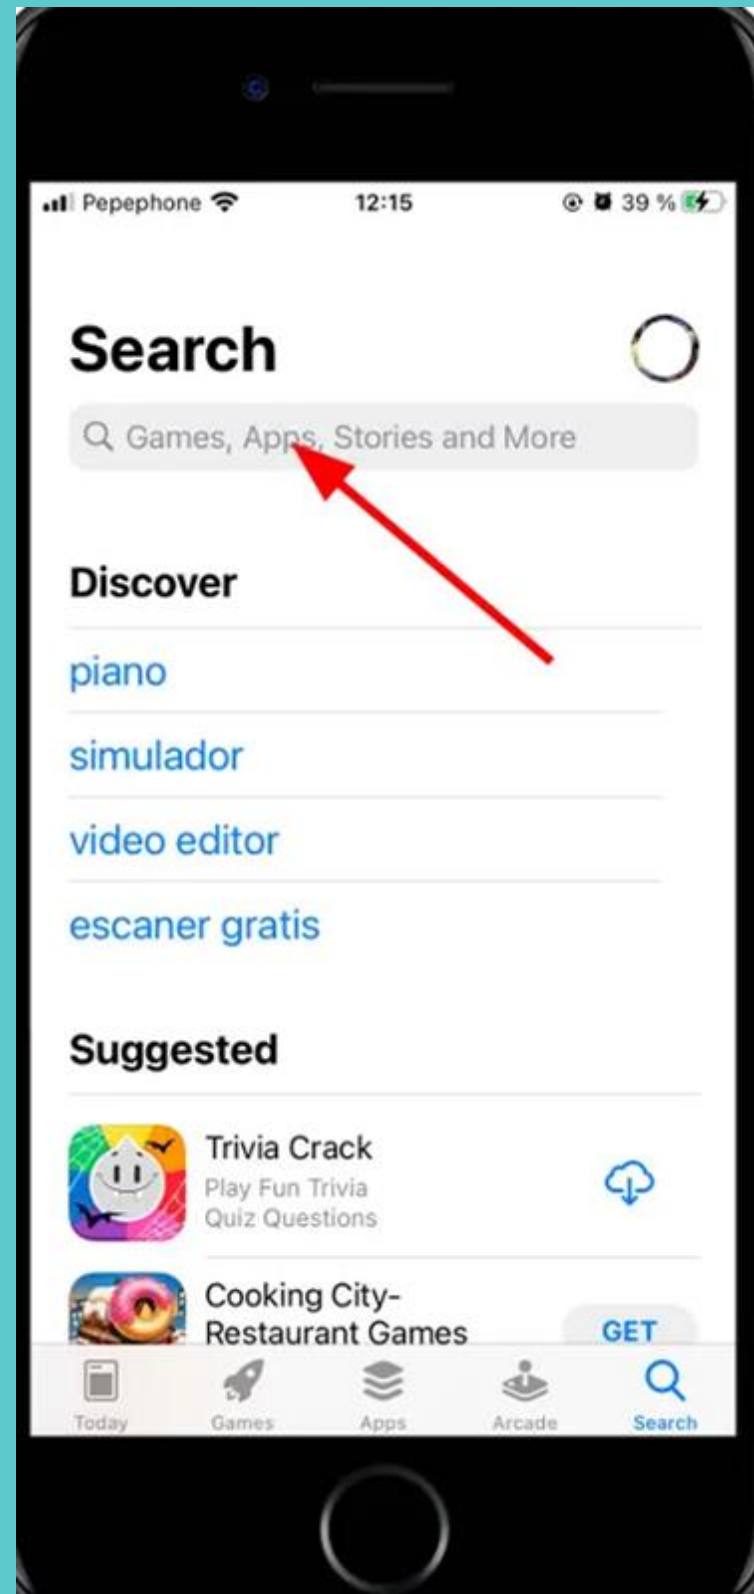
Pepephone 12:15 39 %

Search

Games, Apps, Stories and More

Discover

piano

simulador

video editor

escaner gratis

Suggested

Trivia Crack
Play Fun Trivia Quiz Questions

Cooking City- Restaurant Games
GET

Today Games Apps Arcade Search